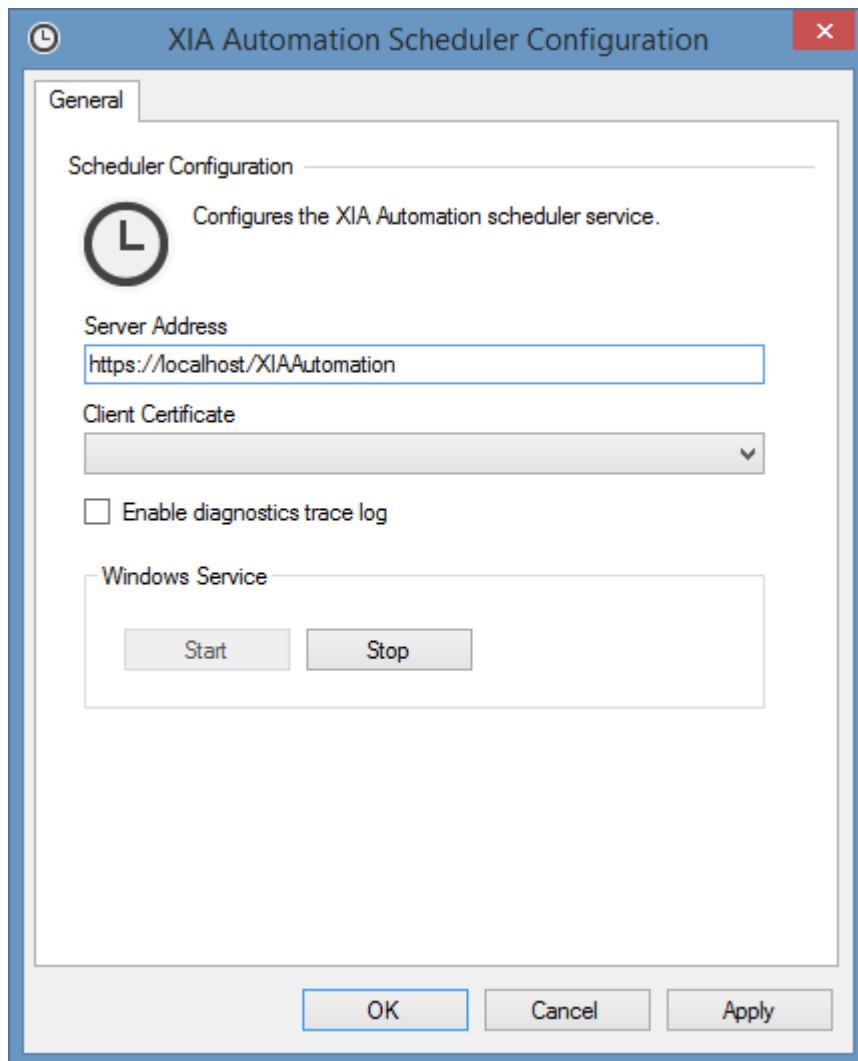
XIA Automation Scheduler Configuration

General

Scheduler Configuration

Configures the XIA Automation scheduler service.

Server Address

https://localhost/XIAAutomation

Client Certificate

Enable diagnostics trace log

Windows Service

Start

Stop

OK

Cancel

Apply